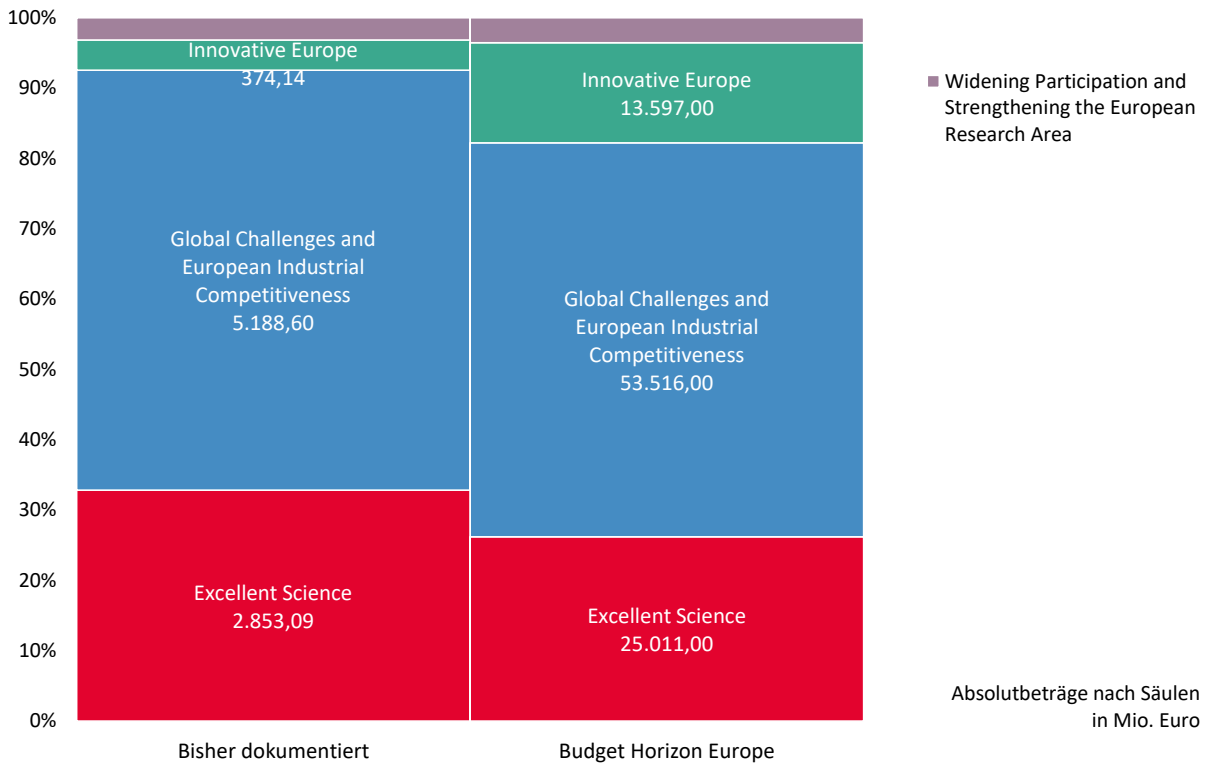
100%
90%
80%
70%
60%
50%
40%
30%
20%
10%
0%

Innovative Europe
374,14

Global Challenges and European Industrial Competitiveness
5.188,60

Excellent Science
2.853,09

Innovative Europe
13.597,00

Global Challenges and European Industrial Competitiveness
53.516,00

Excellent Science
25.011,00

Bisher dokumentiert

Budget Horizon Europe

Widening Participation and Strengthening the European Research Area

Absolutbeträge nach Säulen in Mio. Euro